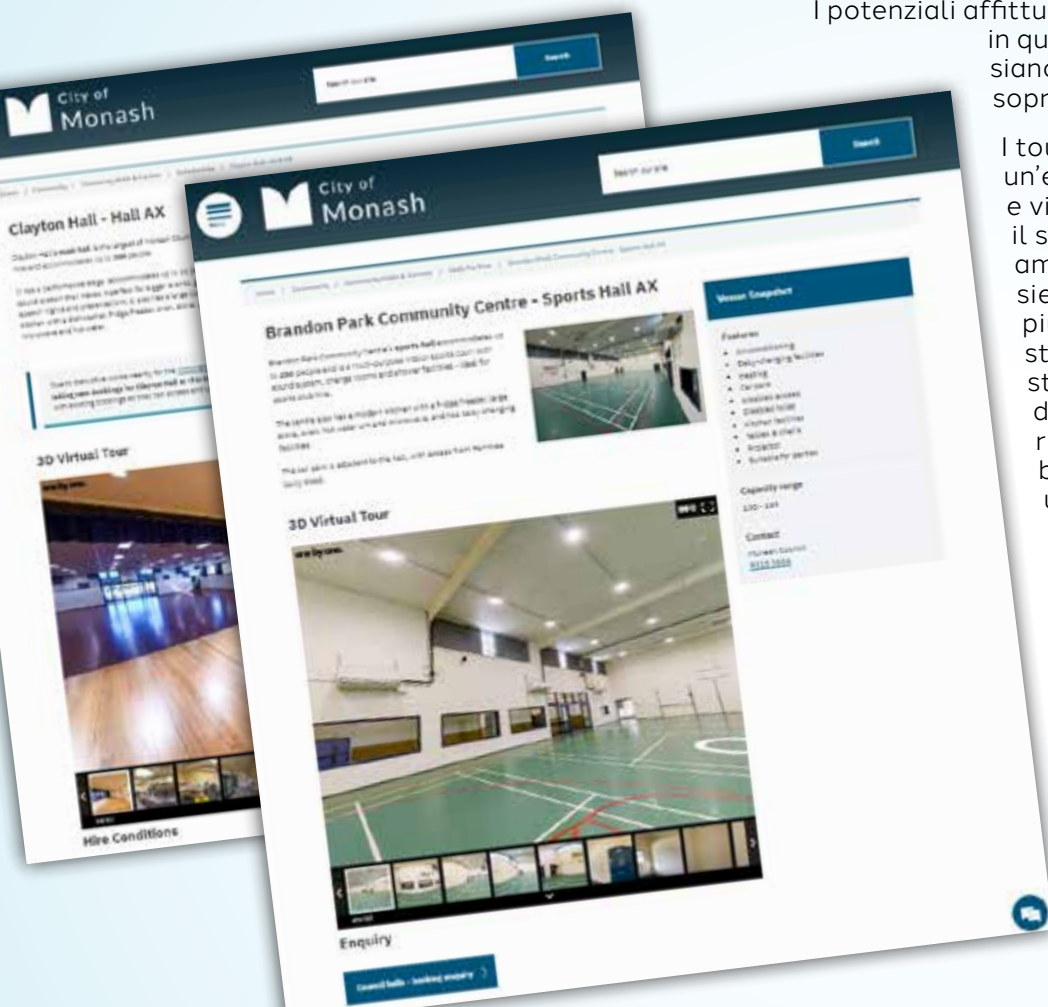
I potenziali affittu
in qu
siano
sopr

I tou
un'e
e vi
il s
am
sie
pi
st
st
d
r
b
u

City of Monash

Search

Clayton Hall - Hall AX

3D Virtual Tour

Hire Conditions

City of Monash

Search

Brandon Park Community Centre - Sports Hall AX

3D Virtual Tour

Venue Snapshot

Features

Capacity range

Contact

Enquiry

Council halls - booking enquiry